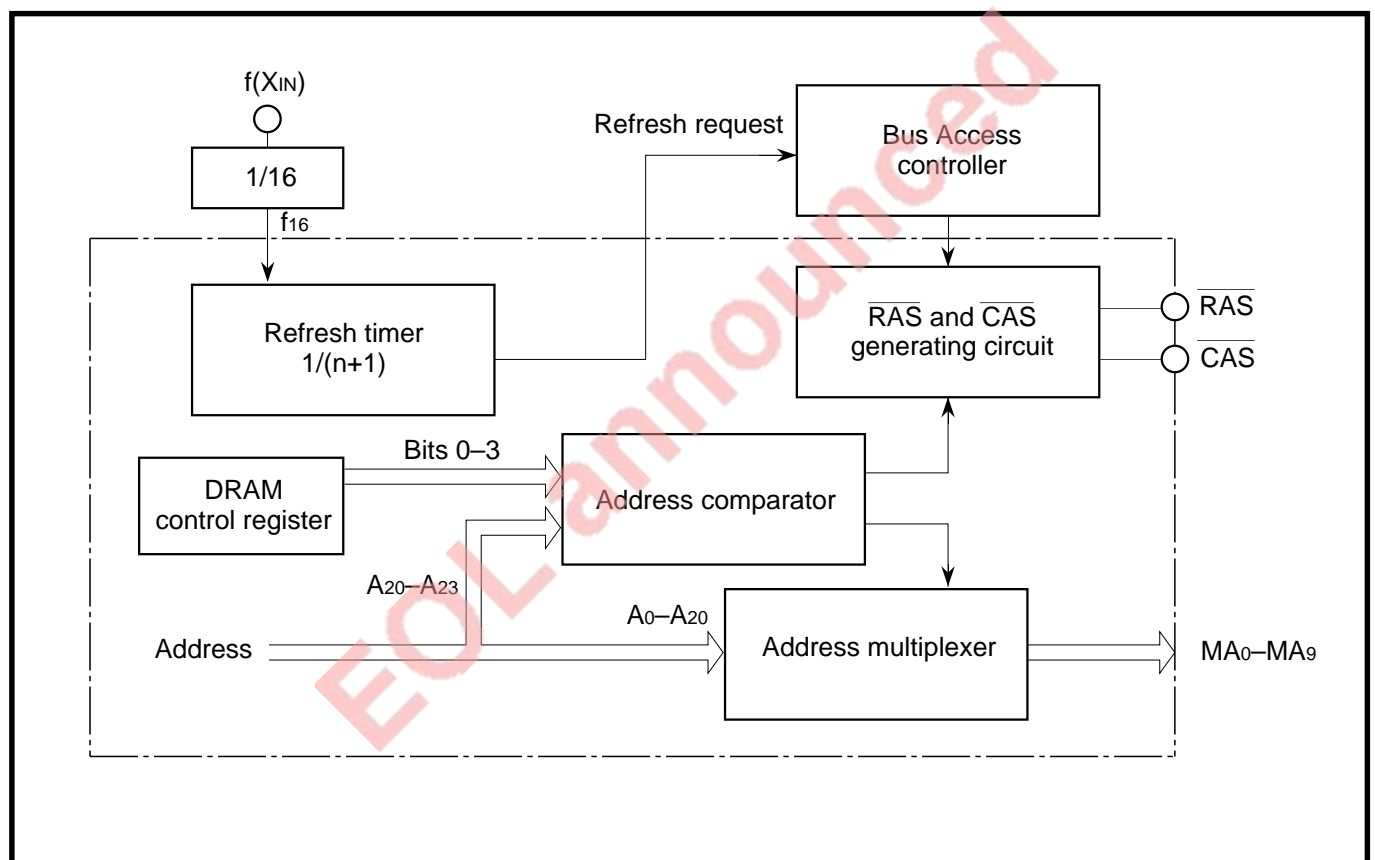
$f(X_{IN})$

1/16

$f_{16}$

Refresh request

Bus Access controller

Refresh timer 1/(n+1)

$\overline{RAS}$ and $\overline{CAS}$ generating circuit

$\overline{RAS}$

$\overline{CAS}$

Bits 0–3

DRAM control register

Address comparator

$A_{20}$–$A_{23}$

$A_0$–$A_{20}$

Address

Address multiplexer

$MA_0$–$MA_9$

EOLannounced